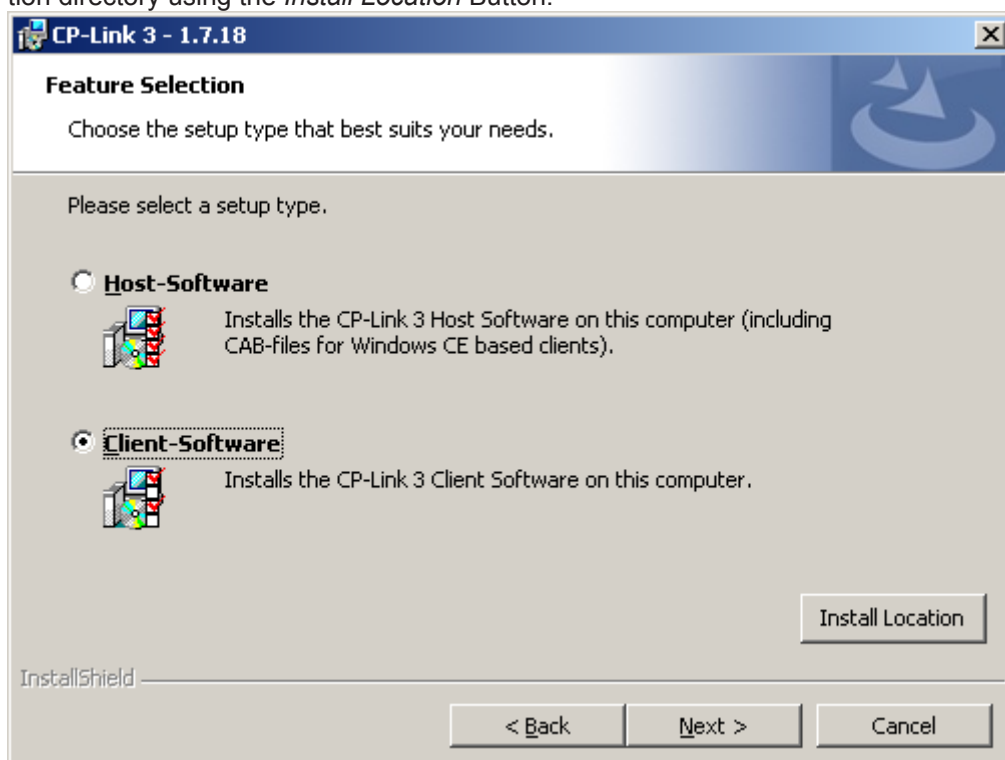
tion directory using the *Install Location* Button.

CP-Link 3 - 1.7.18

Feature Selection

Choose the setup type that best suits your needs.

Please select a setup type.

Host-Software

Installs the CP-Link 3 Host Software on this computer (including CAB-files for Windows CE based clients).

Client-Software

Installs the CP-Link 3 Client Software on this computer.

Install Location

InstallShield

< Back

Next >

Cancel